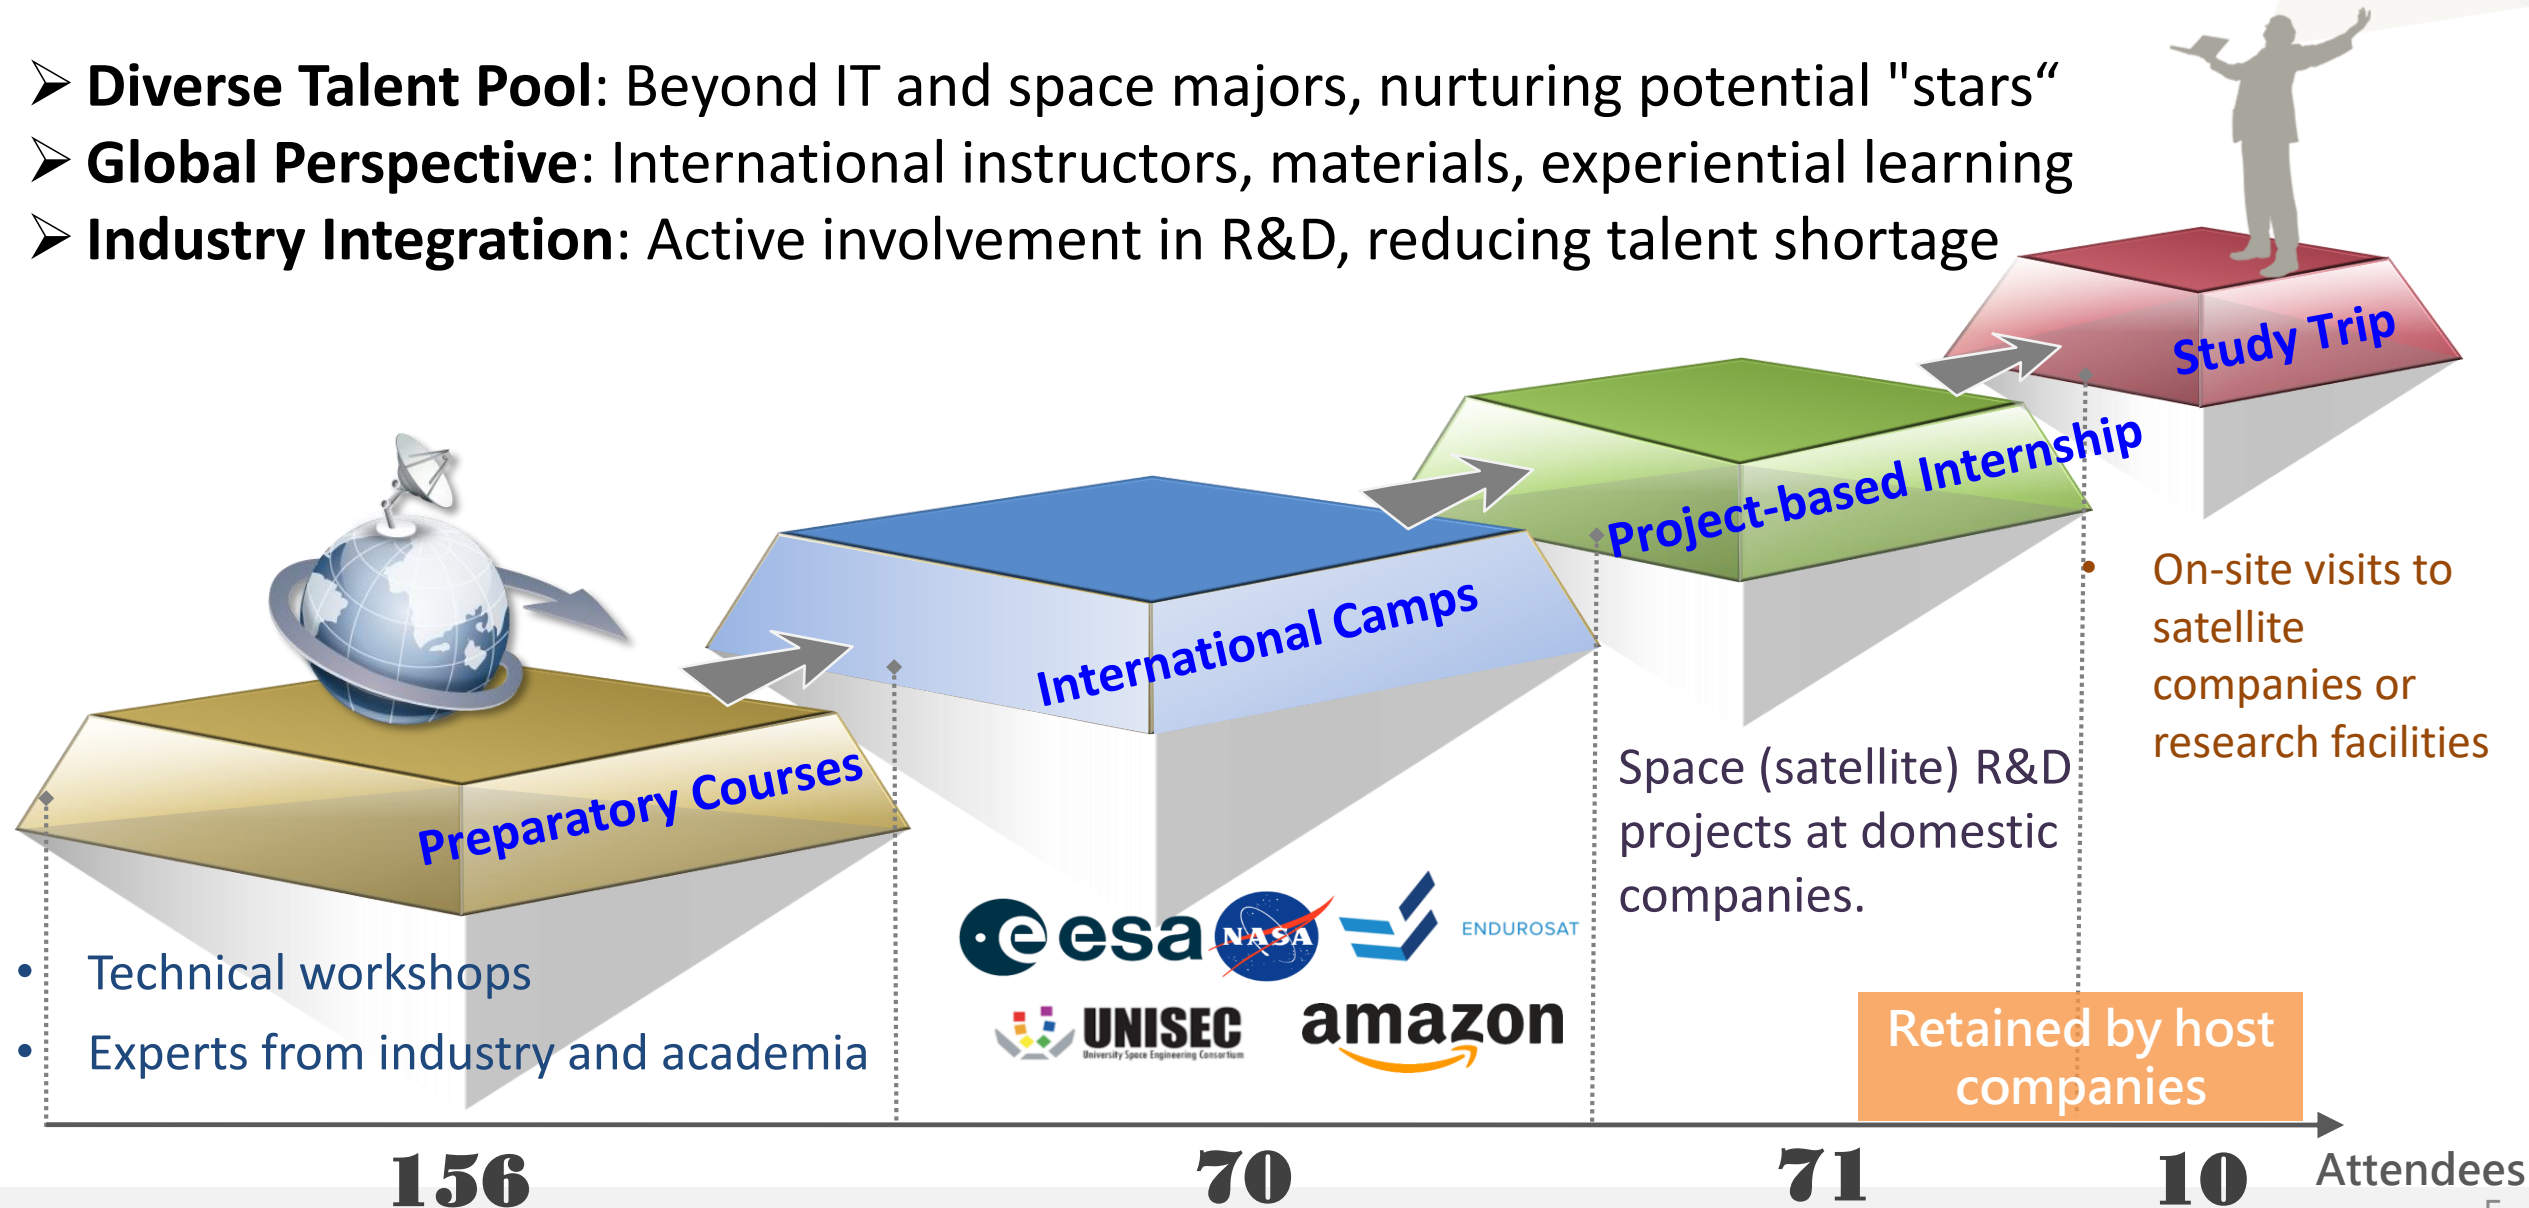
➢ **Diverse Talent Pool**: Beyond IT and space majors, nurturing potential "stars“
➢ **Global Perspective**: International instructors, materials, experiential learning
➢ **Industry Integration**: Active involvement in R&D, reducing talent shortage

Study Trip

Project-based Internship

International Camps

Preparatory Courses

• On-site visits to satellite companies or research facilities

Space (satellite) R&D projects at domestic companies.

esa NASA ENDUROSAT

UNISEC University Space Engineering Consortium amazon

• Technical workshops
• Experts from industry and academia

Retained by host companies

156 70 71 10 Attendees